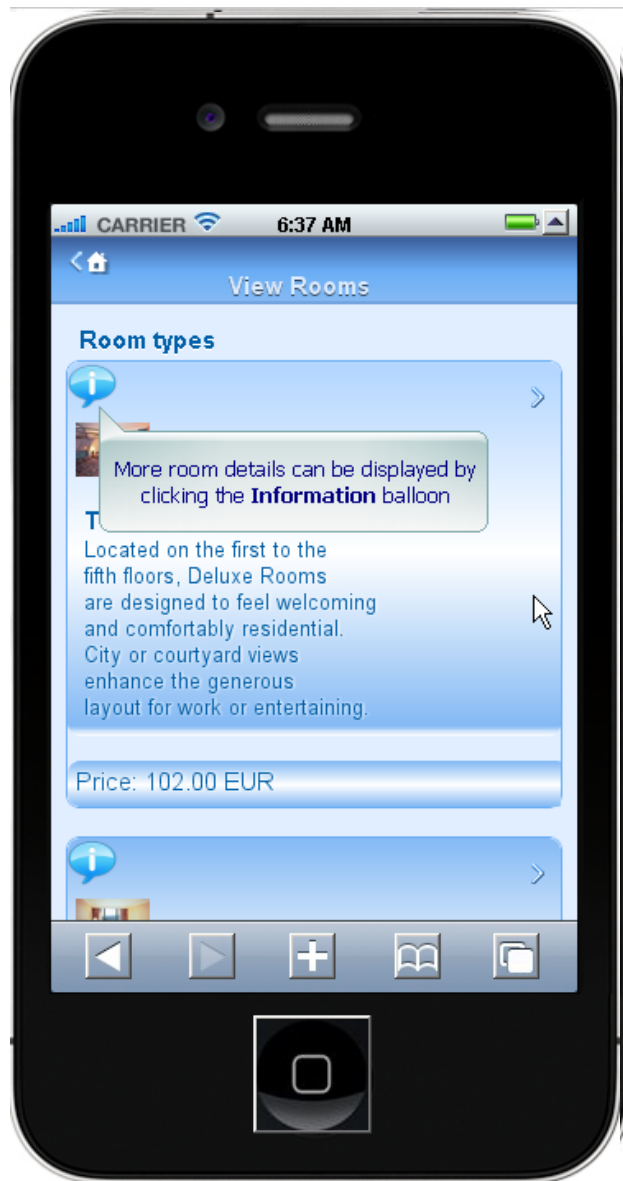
CARRIER 6:37 AM

View Rooms

Room types

i

More room details can be displayed by clicking the **Information** balloon

T

Located on the first to the fifth floors, Deluxe Rooms are designed to feel welcoming and comfortably residential. City or courtyard views enhance the generous layout for work or entertaining.

Price: 102.00 EUR

i